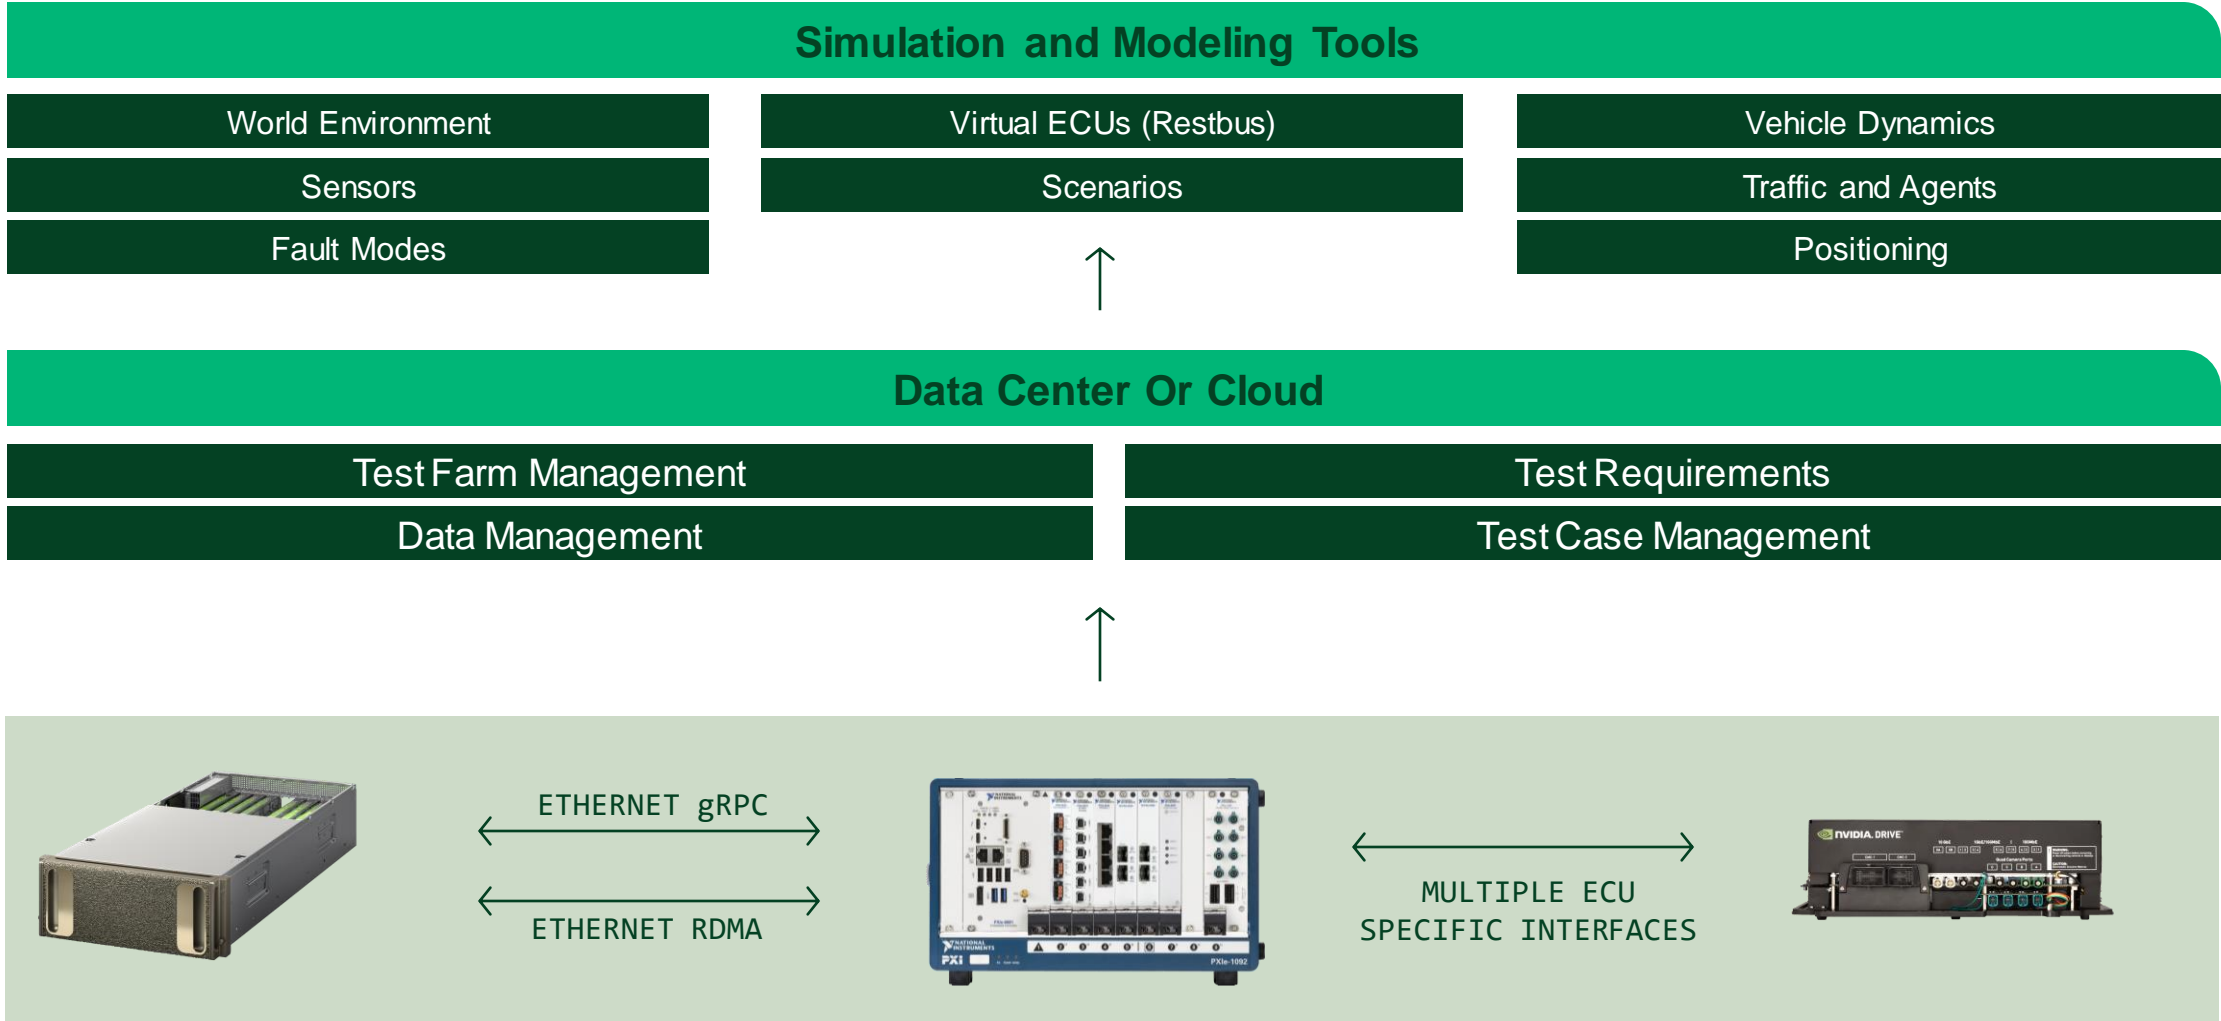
Simulation and Modeling Tools

World Environment

Sensors

Fault Modes

Virtual ECUs (Restbus)

Scenarios

Vehicle Dynamics

Traffic and Agents

Positioning

Data Center Or Cloud

Test Farm Management

Data Management

Test Requirements

Test Case Management

ETHERNET gRPC

ETHERNET RDMA

PXIe-1092

MULTIPLE ECU SPECIFIC INTERFACES

NVIDIA DRIVE